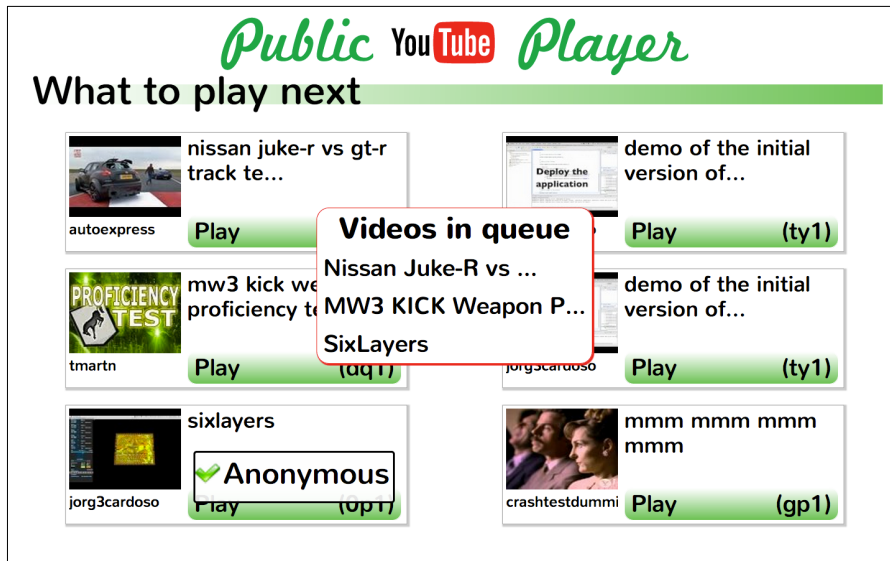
Public YouTube Player

What to play next

nissan juke-r vs gt-r track te...

autoexpress

Play

demo of the initial version of...

Deploy the application

Play (ty1)

Videos in queue

Nissan Juke-R vs ...

MW3 KICK Weapon P...

SixLayers

PROFICIENCY TEST

mw3 kick we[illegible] proficiency te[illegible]

tmartn

Play (dq1)

demo of the initial version of...

jorg3cardoso

Play (ty1)

sixlayers

Anonymous

jorg3cardoso

Play (0p1)

mmm mmm mmm mmm

crashtestdummi

Play (gp1)